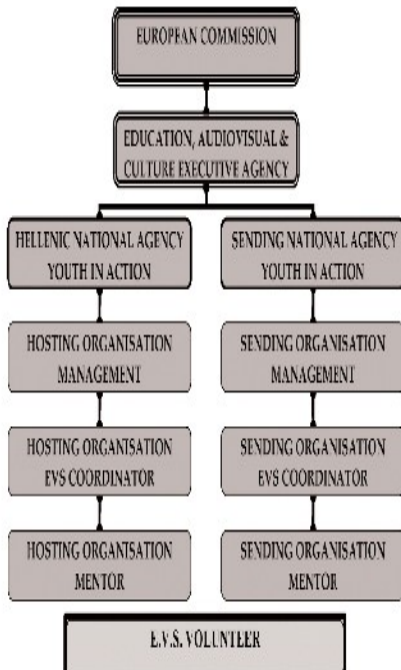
EUROPEAN COMMISSION

EDUCATION, AUDIOVISUAL & CULTURE EXECUTIVE AGENCY

HELLENIC NATIONAL AGENCY YOUTH IN ACTION

HOSTING ORGANISATION MANAGEMENT

HOSTING ORGANISATION EVS COORDINATOR

HOSTING ORGANISATION MENTOR

SENDING NATIONAL AGENCY YOUTH IN ACTION

SENDING ORGANISATION MANAGEMENT

SENDING ORGANISATION EVS COORDINATOR

SENDING ORGANISATION MENTOR

E.V.S. VOLUNTEER